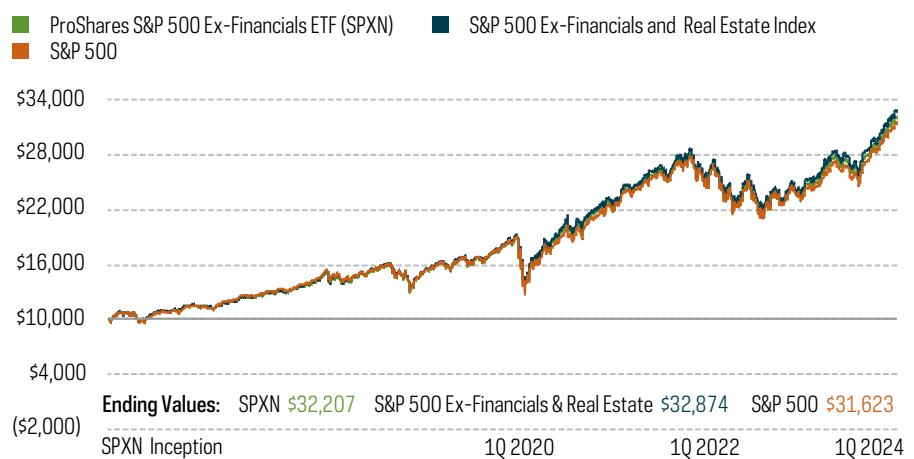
ProShares S&P 500 Ex-Financials ETF (SPXN)
S&P 500 Ex-Financials and Real Estate Index
S&P 500

$34,000
$28,000
$22,000
$16,000
$10,000
$4,000
($2,000)

Ending Values: SPXN $32,207 S&P 500 Ex-Financials & Real Estate $32,874 S&P 500 $31,623

SPXN Inception
1Q 2020
1Q 2022
1Q 2024